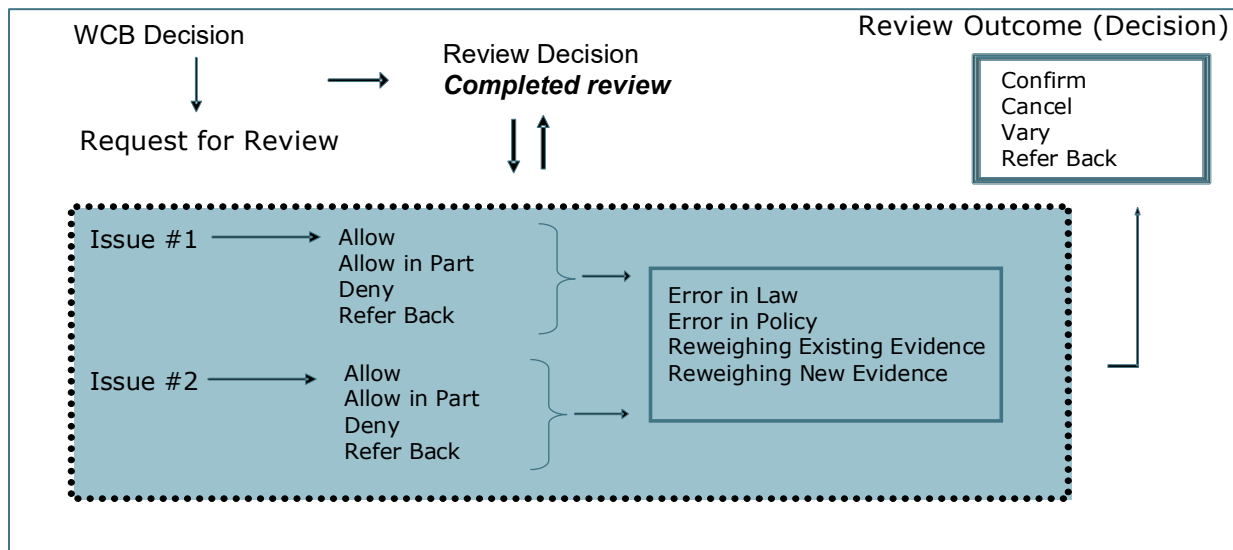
WCB Decision

Request for Review

Review Decision
***Completed review***

Review Outcome (Decision)

Confirm
Cancel
Vary
Refer Back

Issue #1

Allow
Allow in Part
Deny
Refer Back

Issue #2

Allow
Allow in Part
Deny
Refer Back

Error in Law
Error in Policy
Reweighing Existing Evidence
Reweighing New Evidence